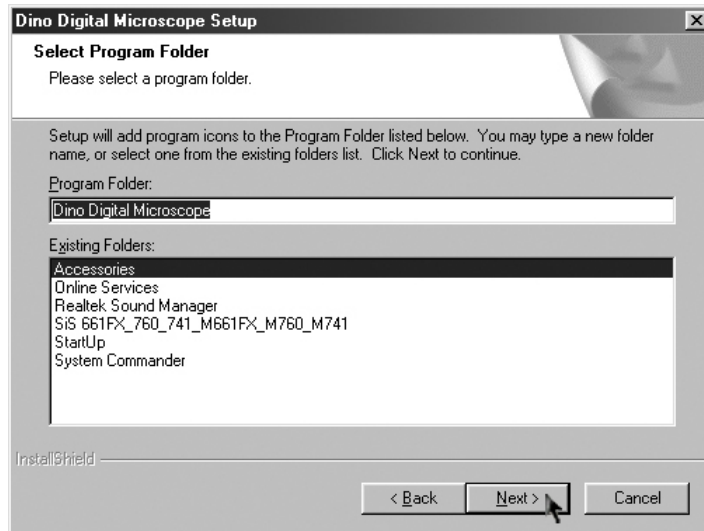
Dino Digital Microscope Setup

Select Program Folder
Please select a program folder.

Setup will add program icons to the Program Folder listed below. You may type a new folder name, or select one from the existing folders list. Click Next to continue.

Program Folder:
Dino Digital Microscope

Existing Folders:
Accessories
Online Services
Realtek Sound Manager
SiS 661FX_760_741_M661FX_M760_M741
StartUp
System Commander

InstallShield

< Back
Next >
Cancel